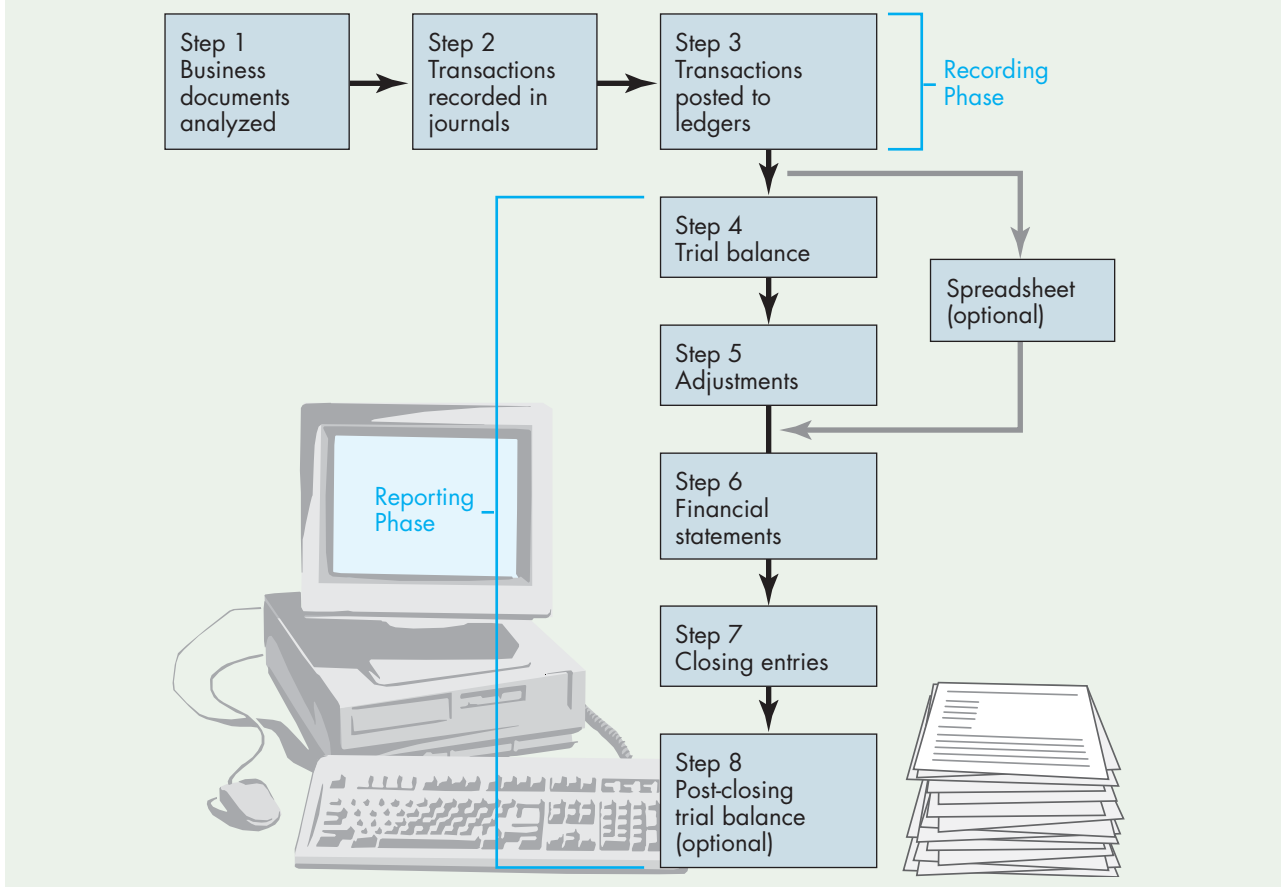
Step 1
Business documents analyzed

Step 2
Transactions recorded in journals

Step 3
Transactions posted to ledgers

Recording Phase

Step 4
Trial balance

Spreadsheet (optional)

Step 5
Adjustments

Reporting Phase

Step 6
Financial statements

Step 7
Closing entries

Step 8
Post-closing trial balance (optional)